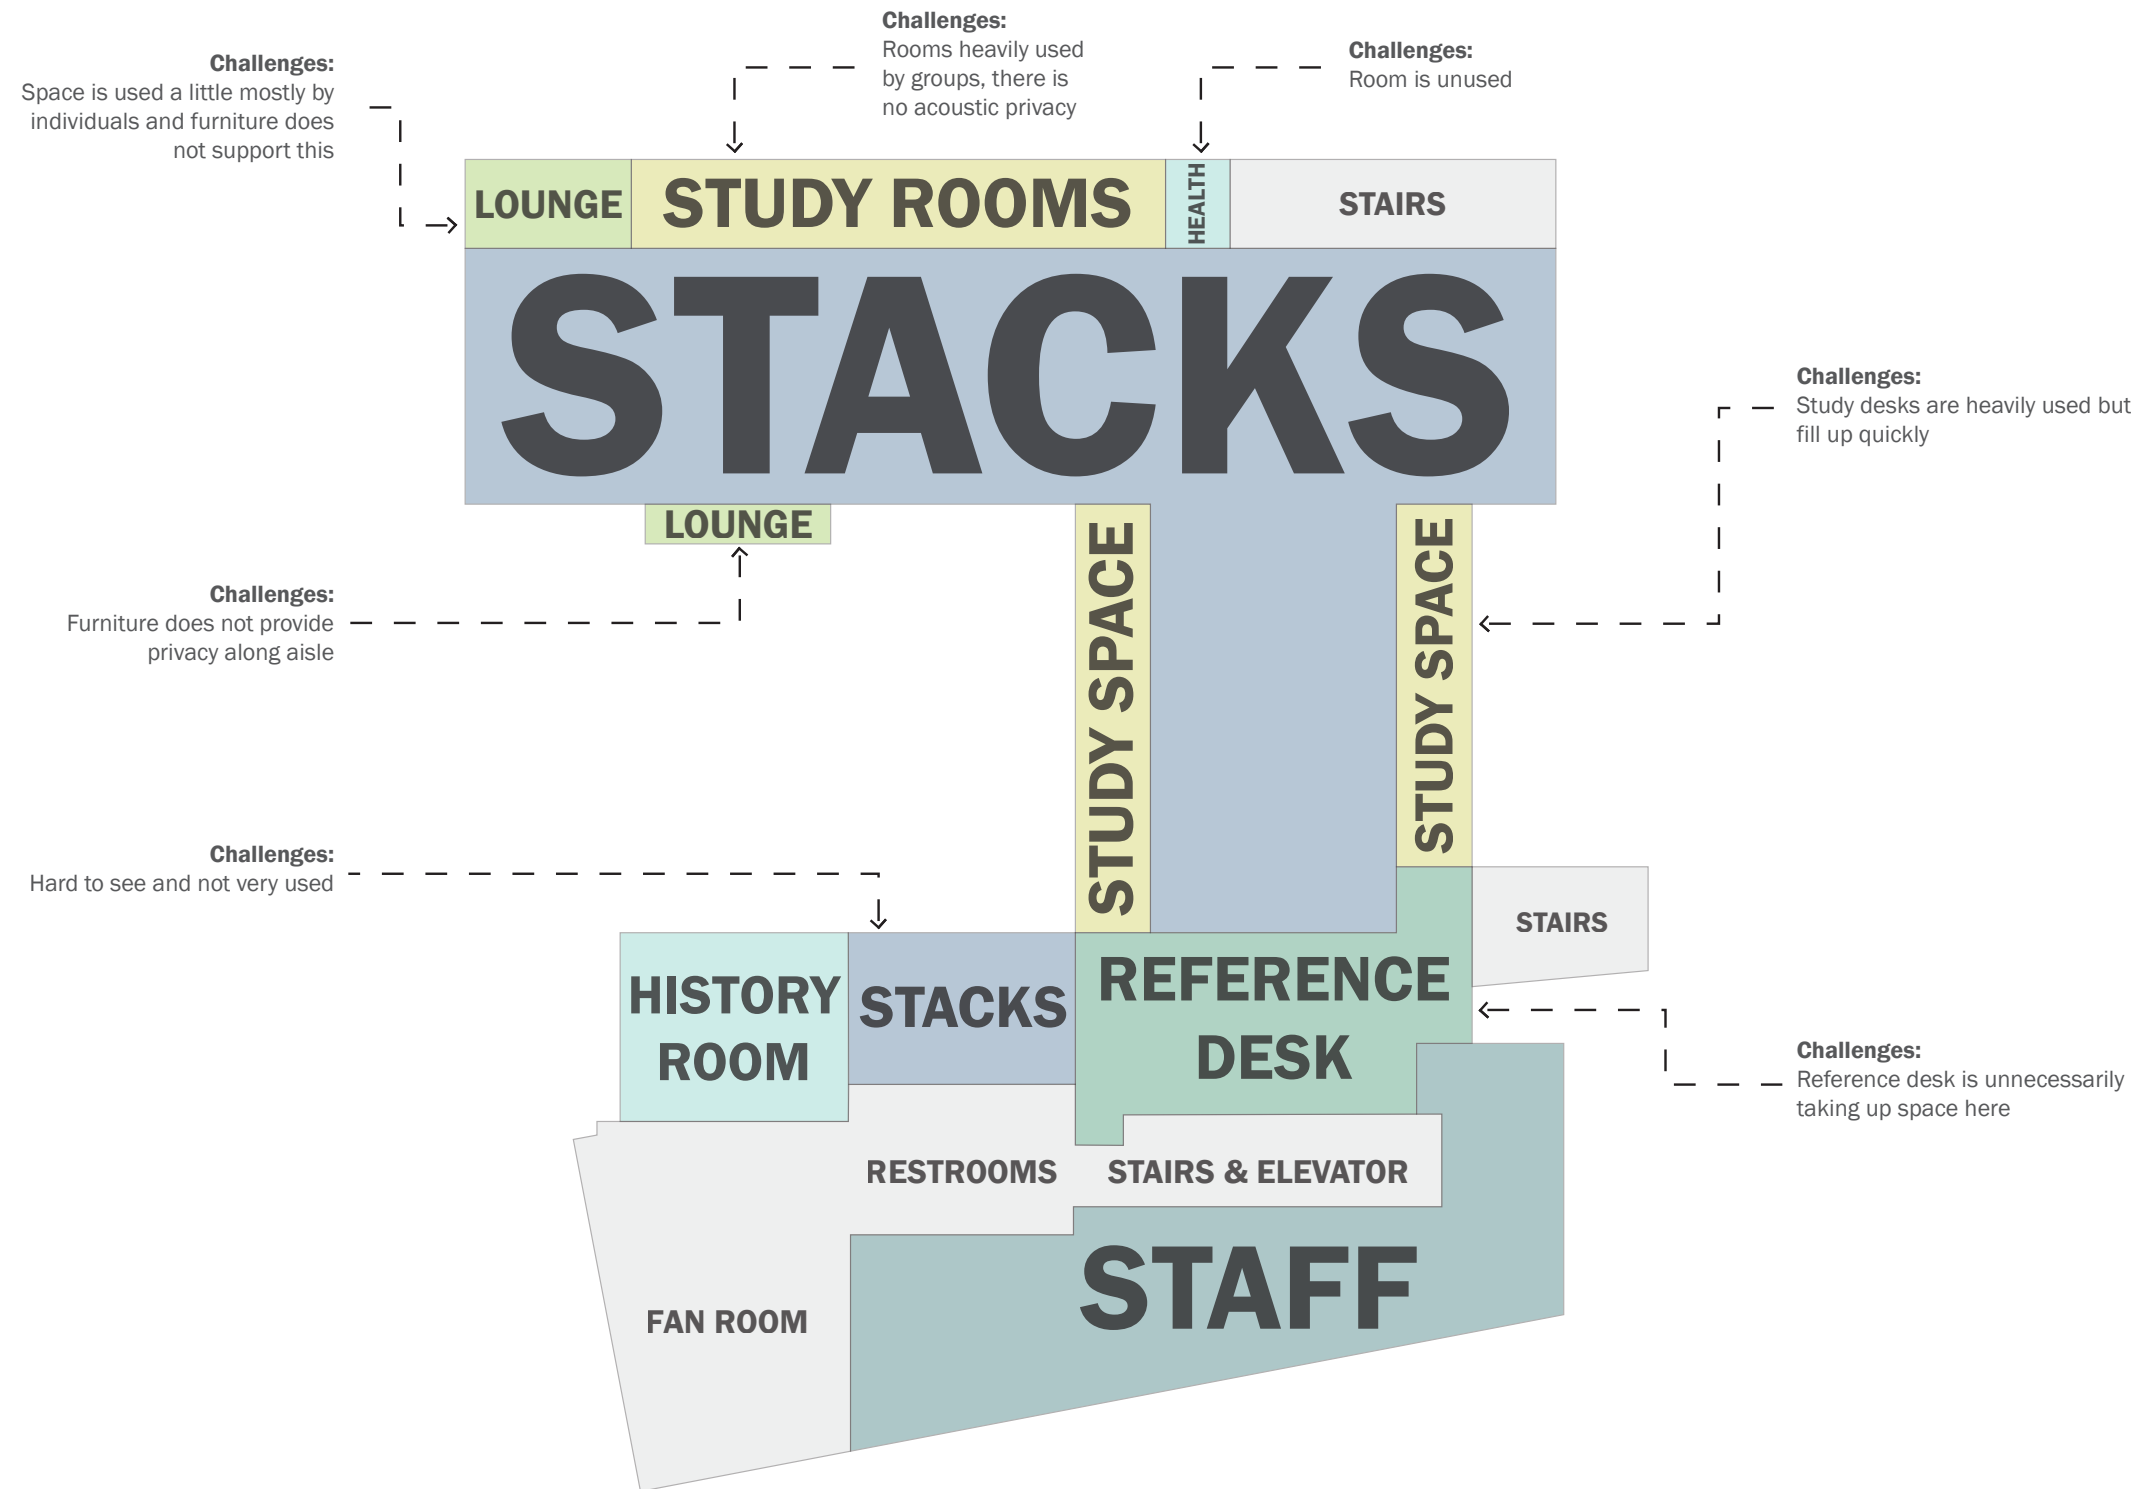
Challenges:
Space is used a little mostly by individuals and furniture does not support this

Challenges:
Rooms heavily used by groups, there is no acoustic privacy

Challenges:
Room is unused

LOUNGE

STUDY ROOMS

HEALTH

STAIRS

STACKS

Challenges:
Study desks are heavily used but fill up quickly

LOUNGE

Challenges:
Furniture does not provide privacy along aisle

STUDY SPACE

STUDY SPACE

Challenges:
Hard to see and not very used

STAIRS

HISTORY ROOM

STACKS

REFERENCE DESK

Challenges:
Reference desk is unnecessarily taking up space here

RESTROOMS

STAIRS & ELEVATOR

STAFF

FAN ROOM